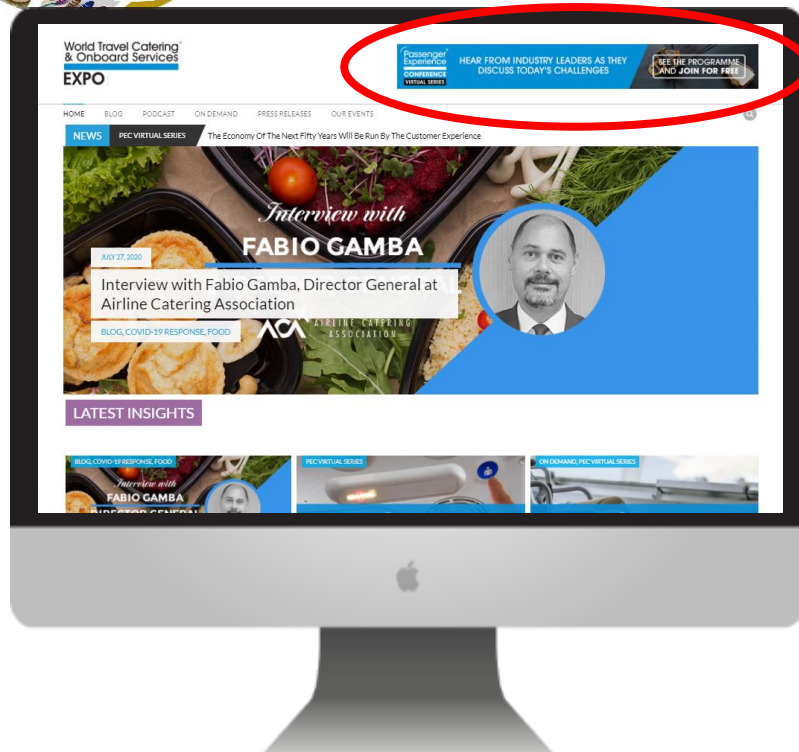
World Travel Catering & Onboard Services EXPO

Passenger Experience CONFERENCE VIRTUAL SERIES

HEAR FROM INDUSTRY LEADERS AS THEY DISCUSS TODAY'S CHALLENGES

SEE THE PROGRAMME AND JOIN FOR FREE

HOME BLOG PODCAST ON DEMAND PRESS RELEASES OUR EVENTS

NEWS PEC VIRTUAL SERIES The Economy Of The Next Fifty Years Will Be Run By The Customer Experience

Interview with

FABIO GAMBA

JULY 27, 2020

Interview with Fabio Gamba, Director General at Airline Catering Association

BLOG, COVID-19 RESPONSE, FOOD

ACA AIRLINE CATERING ASSOCIATION

LATEST INSIGHTS

BLOG, COVID-19 RESPONSE, FOOD

Interview with FABIO GAMBA DIRECTOR GENERAL

PEC VIRTUAL SERIES

ON DEMAND, PEC VIRTUAL SERIES